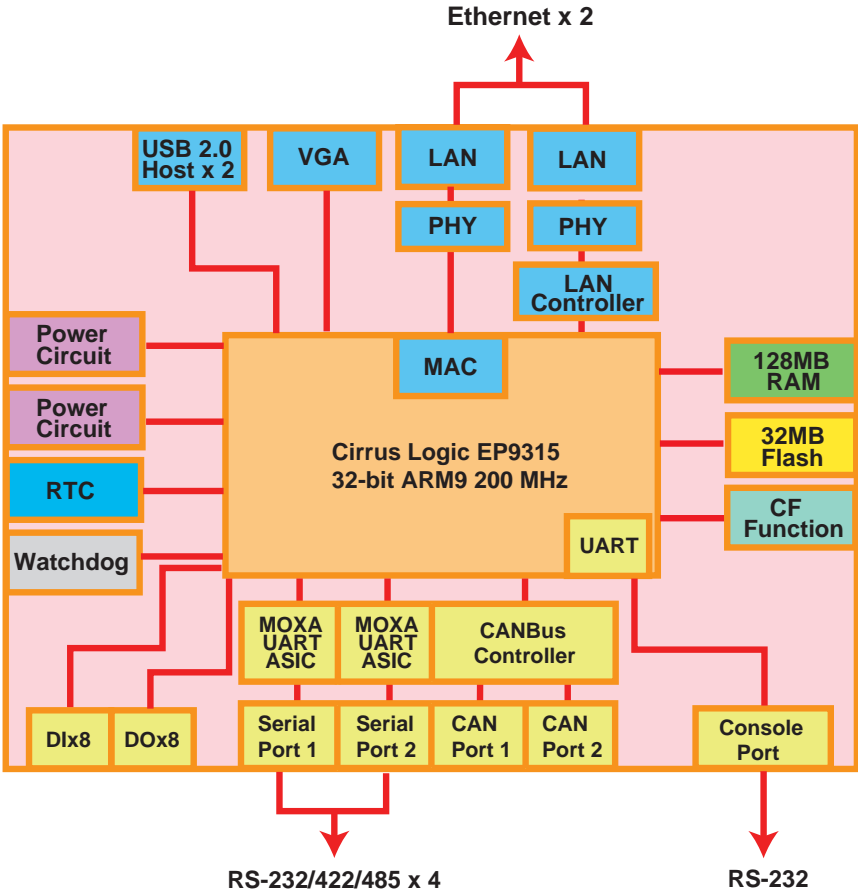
Ethernet x 2

USB 2.0 Host x 2

VGA

LAN

LAN

PHY

PHY

LAN Controller

Power Circuit

Power Circuit

RTC

Watchdog

MAC

Cirrus Logic EP9315
32-bit ARM9 200 MHz

UART

128MB RAM

32MB Flash

CF Function

MOXA UART ASIC

MOXA UART ASIC

CANBus Controller

DIx8

DOx8

Serial Port 1

Serial Port 2

CAN Port 1

CAN Port 2

Console Port

RS-232/422/485 x 4

RS-232